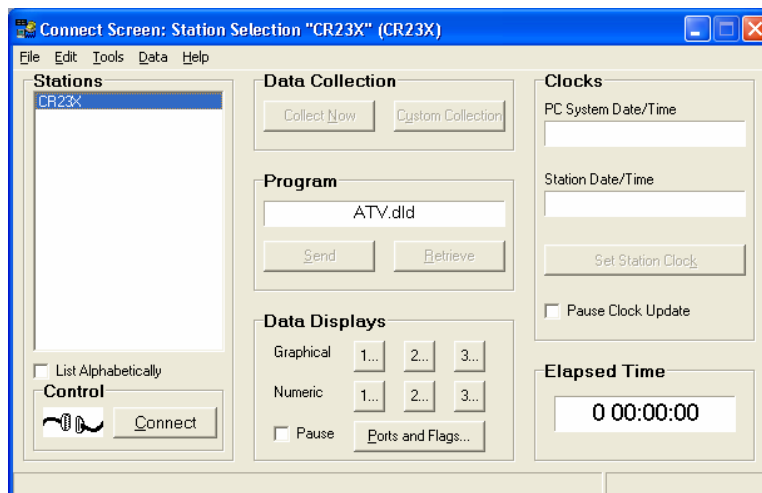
Connect Screen: Station Selection "CR23X" (CR23X)

File Edit Tools Data Help

Stations
CR23X

List Alphabetically

Control
Connect

Data Collection
Collect Now
Custom Collection

Program
ATV.dld
Send
Retrieve

Data Displays
Graphical 1... 2... 3...
Numeric 1... 2... 3...
Pause
Ports and Flags...

Clocks
PC System Date/Time
Station Date/Time
Set Station Clock
Pause Clock Update

Elapsed Time
0 00:00:00